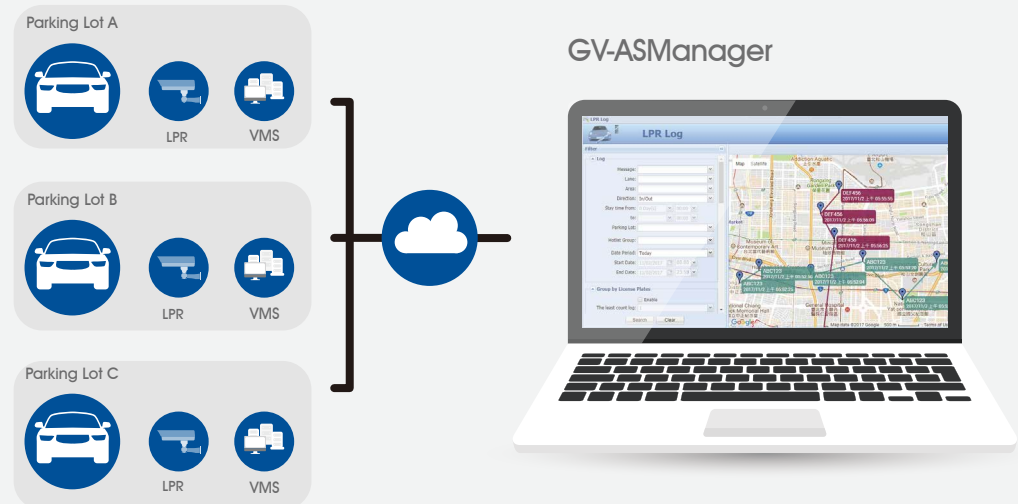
Parking Lot A

LPR

VMS

Parking Lot B

LPR

VMS

Parking Lot C

LPR

VMS

GV-ASManager

LPR Log

LPR Log

Filter

Log

Message:

Lane:

Area:

Direction: In/Out

Stay time From:

to:

Parking Lot:

Holder Group:

Date Period: Today

Start Date:

End Date:

Group by License Plates

Enable

The least count log:

Search

Clear

Map

Satellite

DEF456
2017/11/2 上午 05:55:55

DEF456
2017/11/2 上午 05:56:09

DEF456
2017/11/2 上午 05:56:15

ABC123
2017/11/2 上午 05:02:15

ABC123
2017/11/2 上午 05:02:04

ABC123
2017/11/2 上午 05:02:33

Map data ©2017 Google

Terms of Use

Google